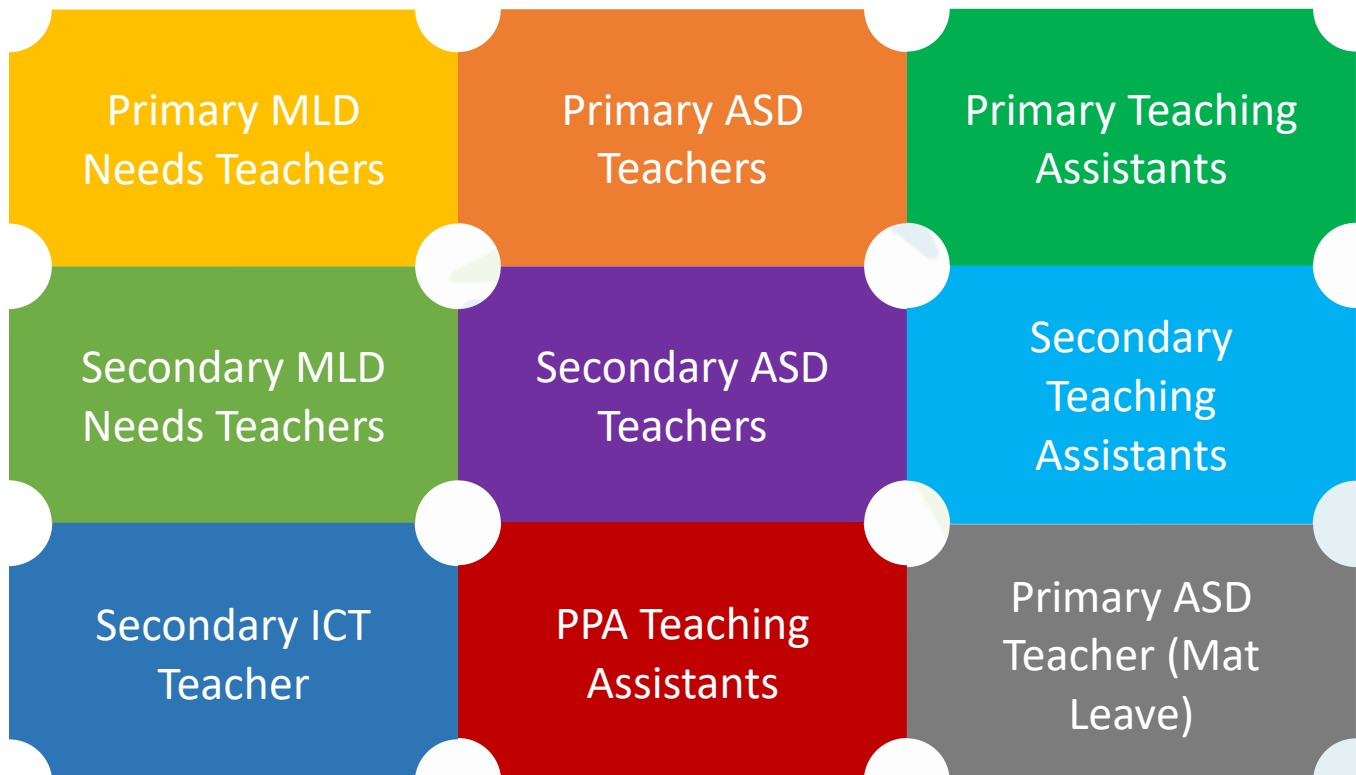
Primary MLD Needs Teachers

Primary ASD Teachers

Primary Teaching Assistants

Secondary MLD Needs Teachers

Secondary ASD Teachers

Secondary Teaching Assistants

Secondary ICT Teacher

PPA Teaching Assistants

Primary ASD Teacher (Mat Leave)